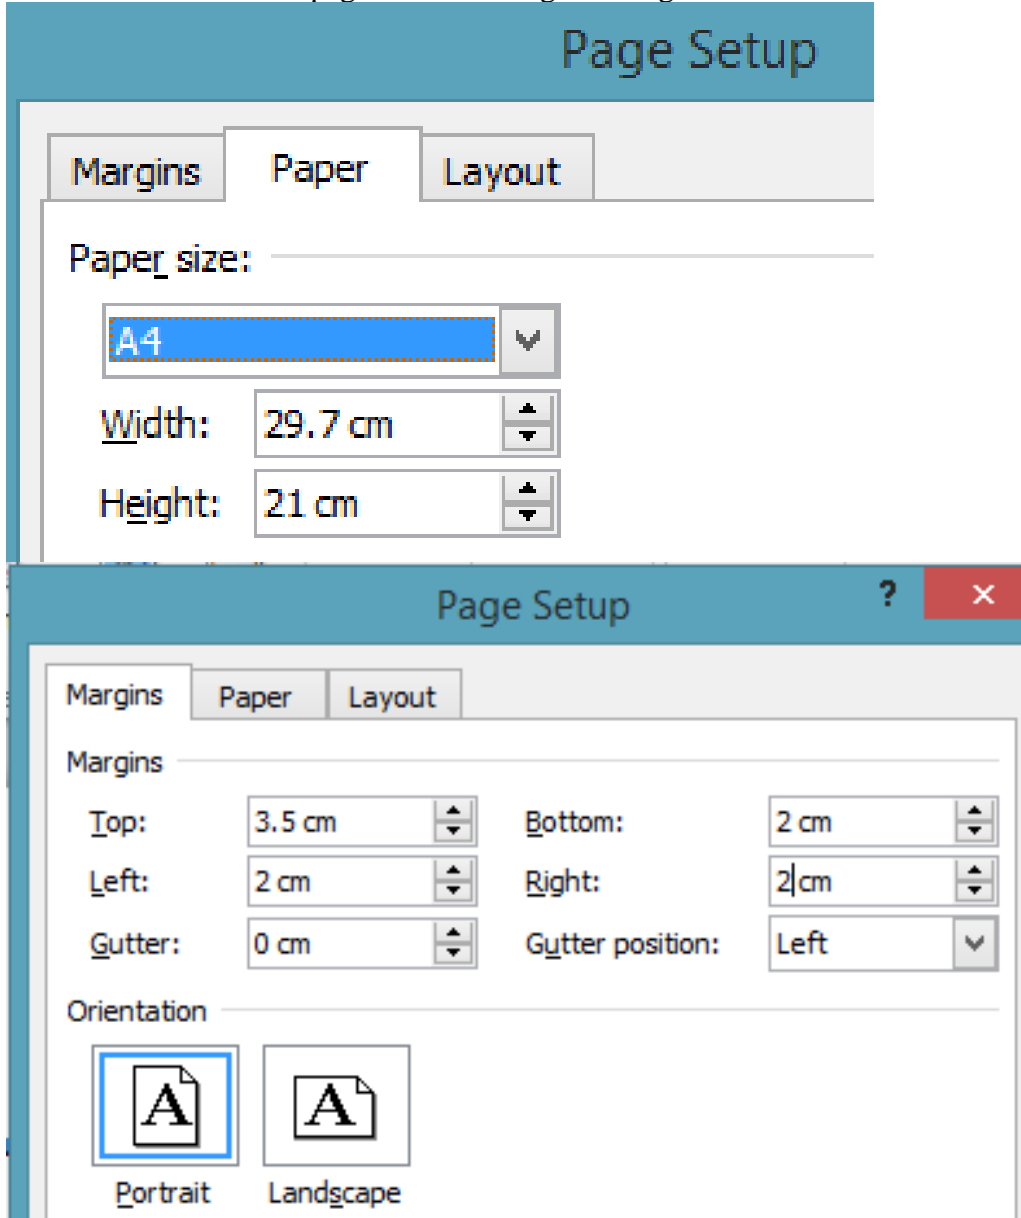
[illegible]

Page Setup

Margins Paper Layout

Paper size:

A4

Width: 29.7 cm

Height: 21 cm

Page Setup

?

×

Margins Paper Layout

Margins

Top: 3.5 cm

Bottom: 2 cm

Left: 2 cm

Right: 2 cm

Gutter: 0 cm

Gutter position: Left

Orientation

A

Portrait

A

Landscape